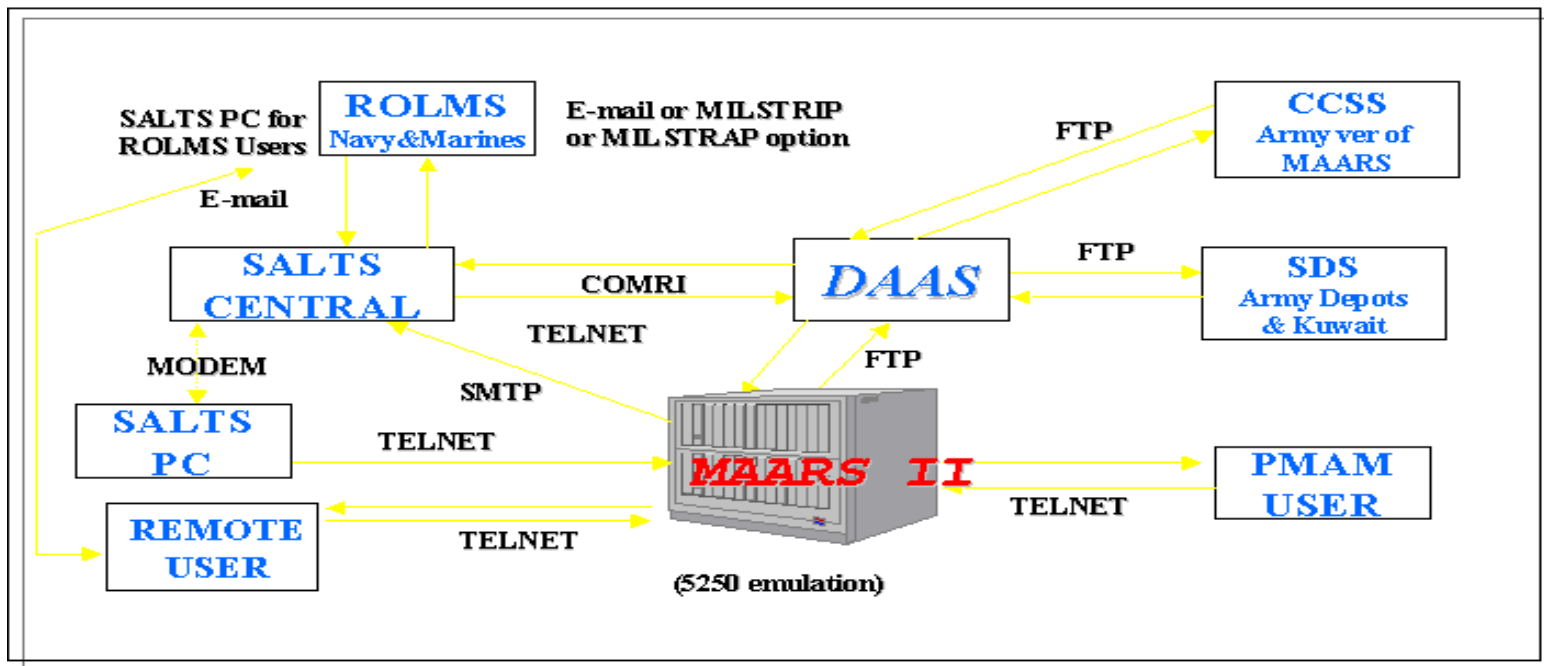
SALTS PC for ROLMS Users

ROLMS
Navy&Marines

E-mail or MILSTRIP or MILSTRAP option

FTP

CCSS
Army ver of MAARS

E-mail

SALTS CENTRAL

COMRI

DAAS

FTP

SDS
Army Depots & Kuwait

TELNET

MODEM

FTP

SMTP

SALTS PC

TELNET

MAARS II

PMAM USER

TELNET

REMOTE USER

TELNET

(5250 emulation)